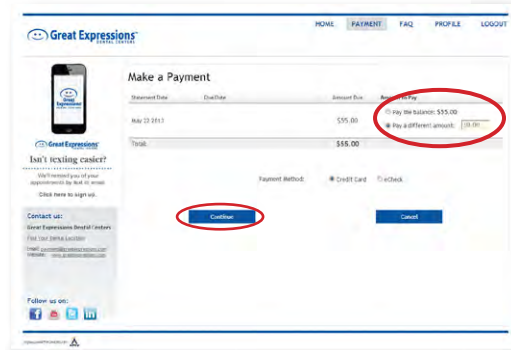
Great Expressions DENTAL CENTERS

HOME PAYMENT FAQ PROFILE LOGOUT

Great Expressions

Great Expressions

Isn't texting easier?

We'll remind you of your appointments by text or email.

Click here to sign up.

Contact us:

Great Expressions Dental Centers

Find your Dental Location

Email: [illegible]
Website: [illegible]

Follow us on:

Make a Payment

| Statement Date | Due Date | Amount Due | Amount to Pay |
|---|---|---|---|
| May 23 2013 | | $55.00 | Pay the balance: $55.00 |
| | | | Pay a different amount: 20.00 |
| Total: | | $55.00 | |

Payment Method: Credit Card eCheck

Continue

Cancel

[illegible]